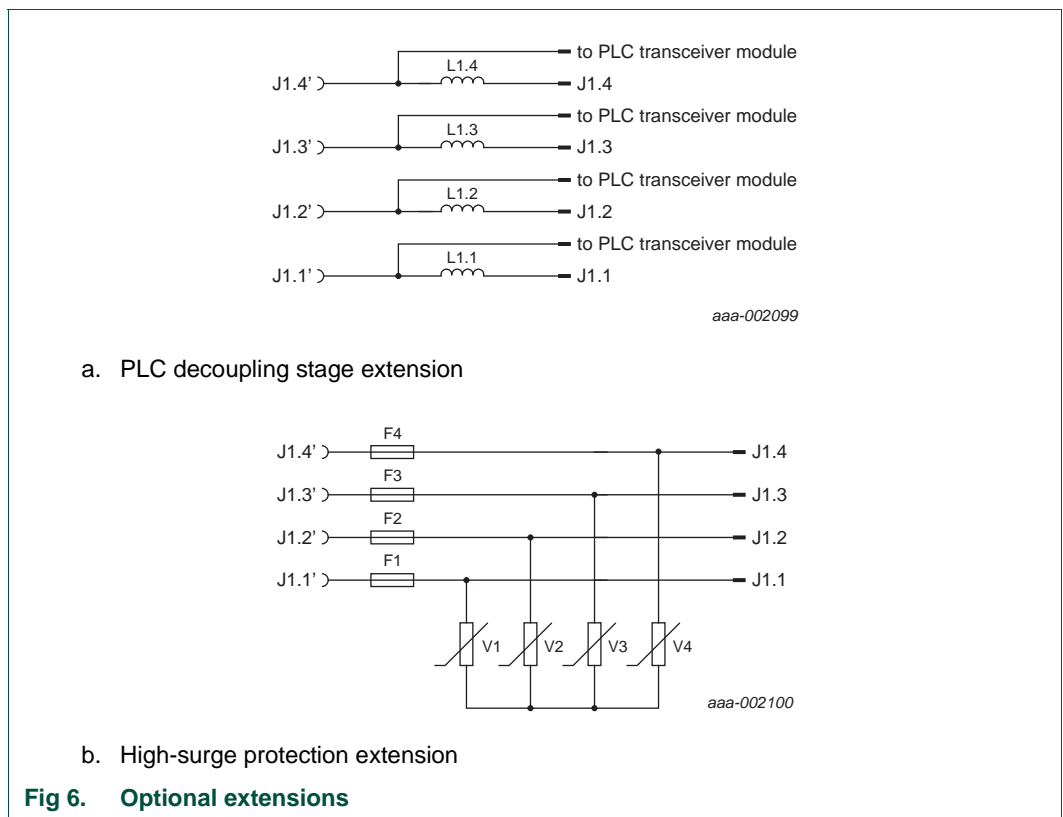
to PLC transceiver module
L1.4
J1.4'
J1.4
to PLC transceiver module
L1.3
J1.3'
J1.3
to PLC transceiver module
L1.2
J1.2'
J1.2
to PLC transceiver module
L1.1
J1.1'
J1.1

aaa-002099

a. PLC decoupling stage extension

F4
J1.4'
J1.4
F3
J1.3'
J1.3
F2
J1.2'
J1.2
F1
J1.1'
J1.1
V1
V2
V3
V4

aaa-002100

b. High-surge protection extension

Fig 6. Optional extensions